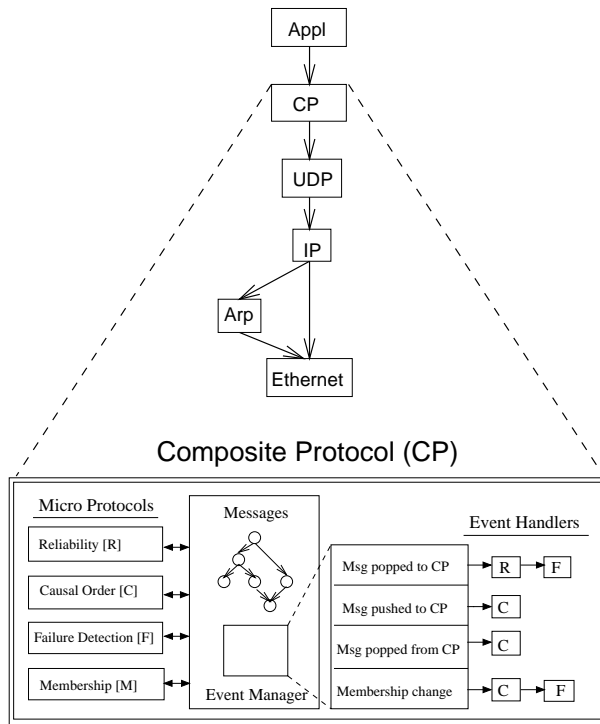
Appl

CP

UDP

IP

Arp

Ethernet

Composite Protocol (CP)

Micro Protocols

Reliability [R]

Causal Order [C]

Failure Detection [F]

Membership [M]

Messages

Event Manager

Event Handlers

Msg popped to CP

R

F

Msg pushed to CP

C

Msg popped from CP

C

Membership change

C

F